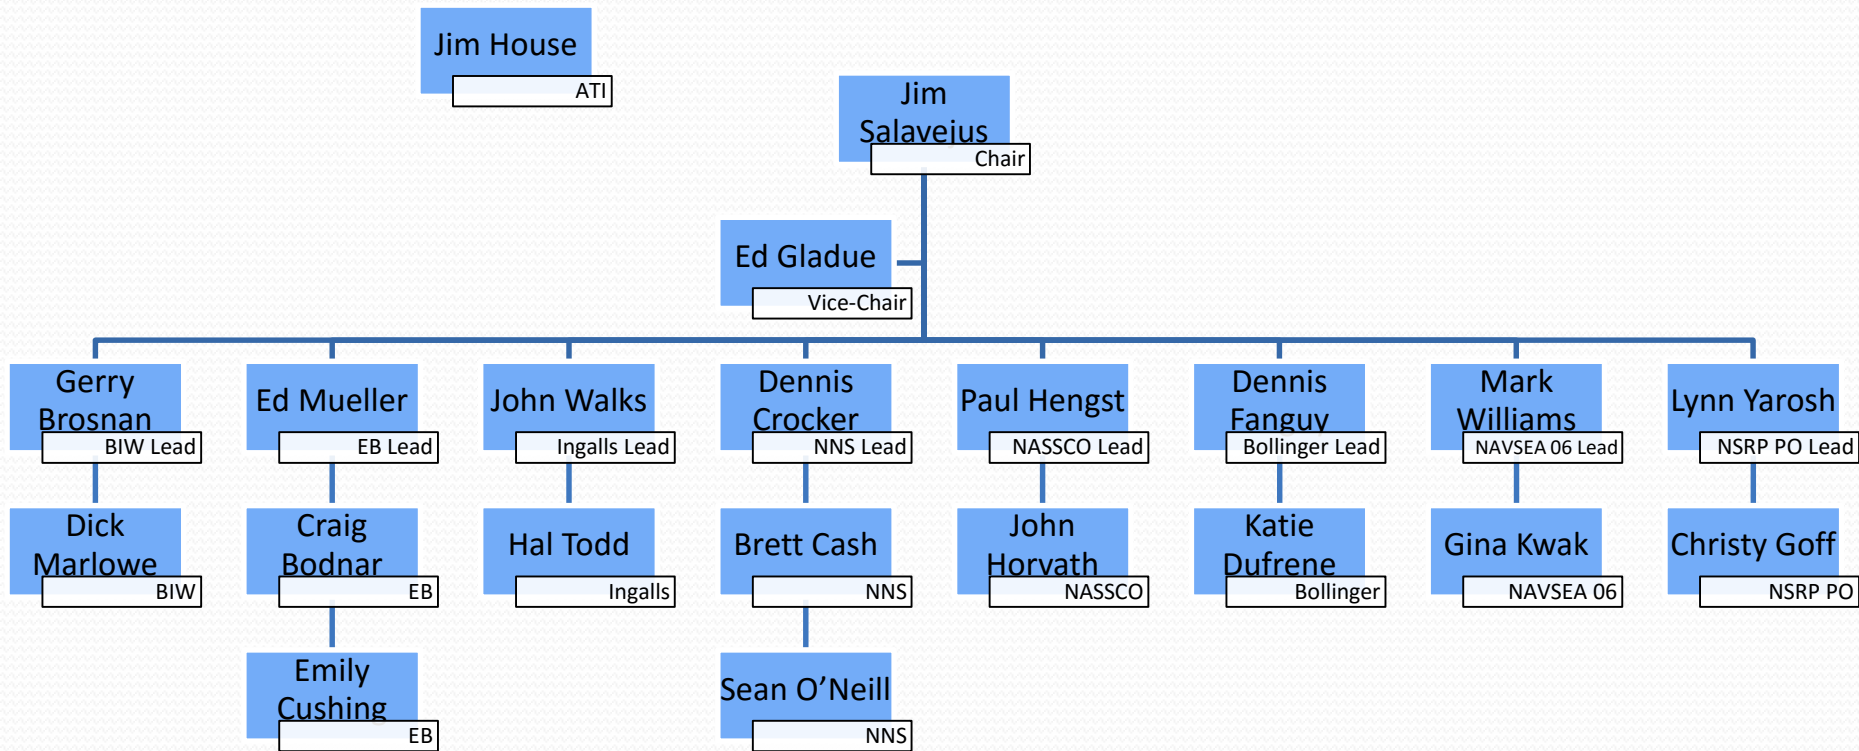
Jim House
ATI

Jim Salavejus
Chair

Ed Gladue
Vice-Chair

Gerry Brosnan
BIW Lead

Dick Marlowe
BIW

Ed Mueller
EB Lead

Craig Bodnar
EB

Emily Cushing
EB

John Walks
Ingalls Lead

Hal Todd
Ingalls

Dennis Crocker
NNS Lead

Brett Cash
NNS

Sean O'Neill
NNS

Paul Hengst
NASSCO Lead

John Horvath
NASSCO

Dennis Fanguy
Bollinger Lead

Katie Dufrene
Bollinger

Mark Williams
NAVSEA 06 Lead

Gina Kwak
NAVSEA 06

Lynn Yarosh
NSRP PO Lead

Christy Goff
NSRP PO